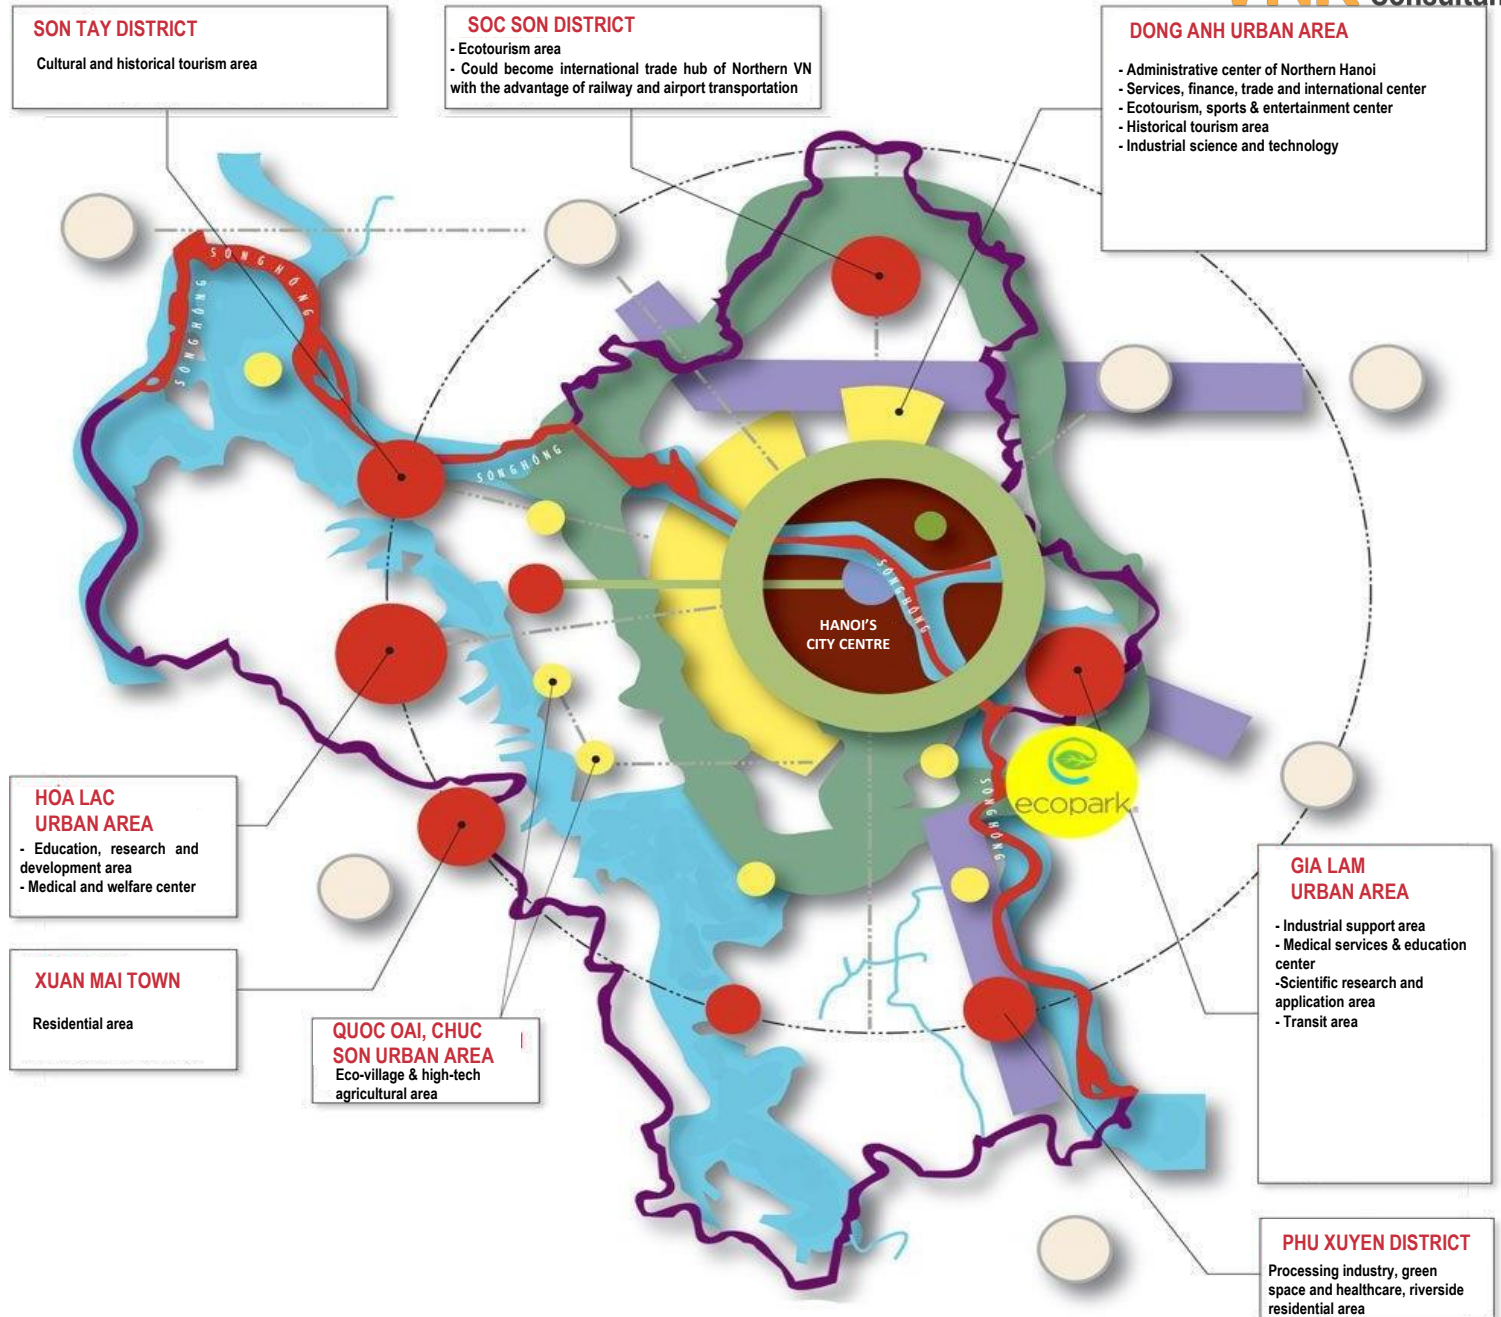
SON TAY DISTRICT
Cultural and historical tourism area

SOC SON DISTRICT
- Ecotourism area
- Could become international trade hub of Northern VN with the advantage of railway and airport transportation

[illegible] Consultan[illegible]

DONG ANH URBAN AREA
- Administrative center of Northern Hanoi
- Services, finance, trade and international center
- Ecotourism, sports & entertainment center
- Historical tourism area
- Industrial science and technology

SONG HONG

SONG HONG

SONG HONG

SONG HONG

HANOI'S CITY CENTRE

SONG HONG

ecopark

SONG HONG

HOA LAC URBAN AREA
- Education, research and development area
- Medical and welfare center

XUAN MAI TOWN
Residential area

QUOC OAI, CHUC SON URBAN AREA
Eco-village & high-tech agricultural area

GIA LAM URBAN AREA
- Industrial support area
- Medical services & education center
-Scientific research and application area
- Transit area

PHU XUYEN DISTRICT
Processing industry, green space and healthcare, riverside residential area